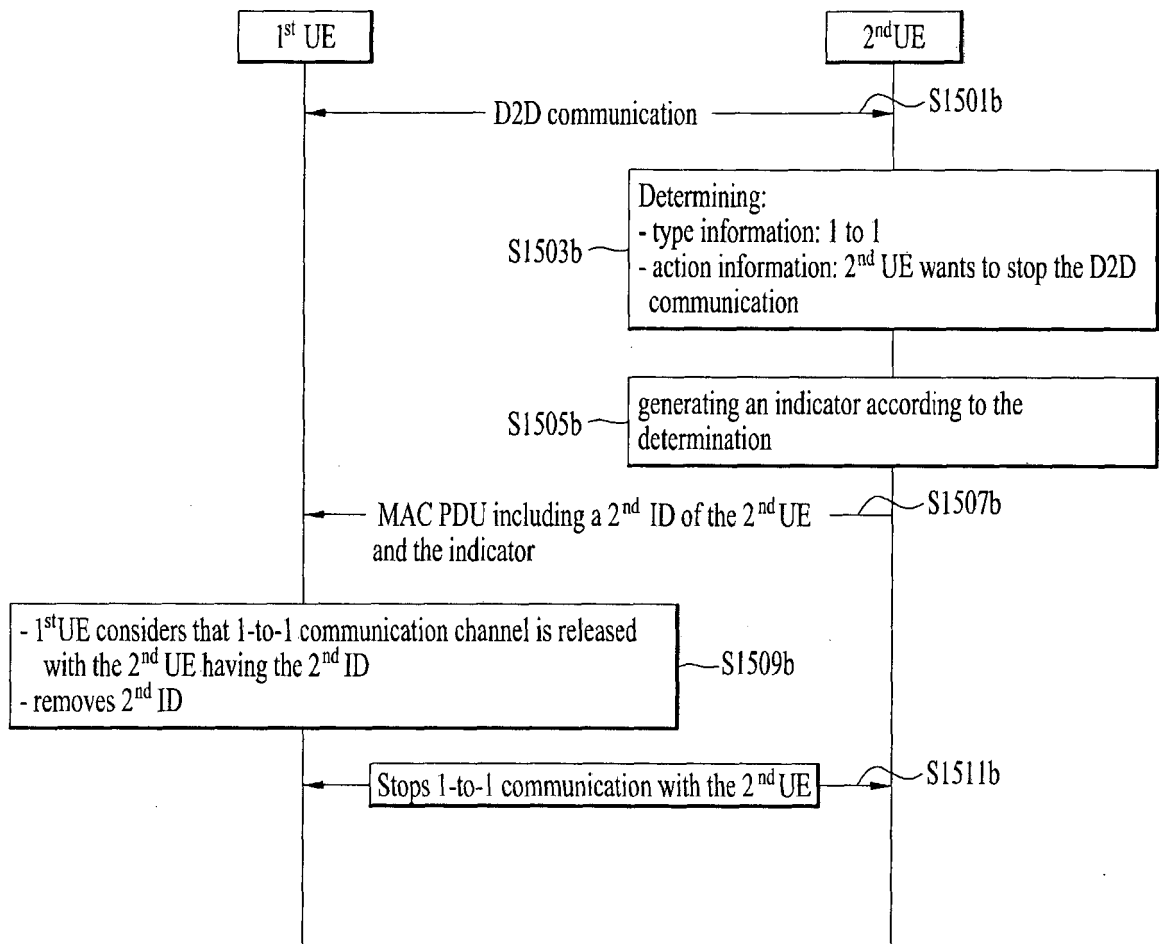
1$^{st}$ UE

2$^{nd}$UE

D2D communication

S1501b

Determining:
- type information: 1 to 1
- action information: 2$^{nd}$ UE wants to stop the D2D communication

S1503b

generating an indicator according to the determination

S1505b

MAC PDU including a 2$^{nd}$ ID of the 2$^{nd}$UE and the indicator

S1507b

- 1$^{st}$UE considers that 1-to-1 communication channel is released with the 2$^{nd}$ UE having the 2$^{nd}$ ID
- removes 2$^{nd}$ ID

S1509b

Stops 1-to-1 communication with the 2$^{nd}$UE

S1511b